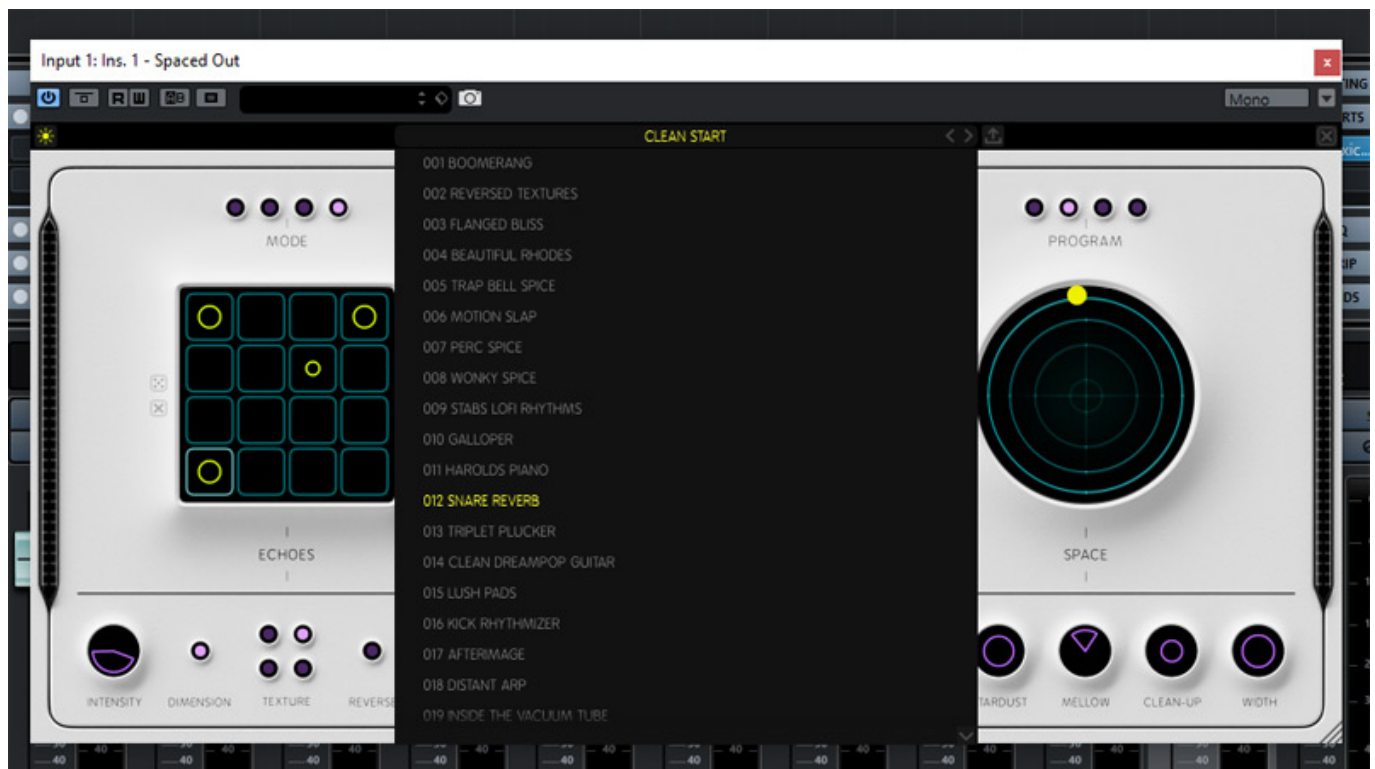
Input 1: Ins. 1 - Spaced Out

R W

Mono

CLEAN START

001 BOOMERANG
002 REVERSED TEXTURES
003 FLANGED BLISS
004 BEAUTIFUL RHODES
005 TRAP BELL SPICE
006 MOTION SLAP
007 PERC SPICE
008 WONKY SPICE
009 STABS LOFI RHYTHMS
010 GALLOPER
011 HAROLDS PIANO
012 SNARE REVERB
013 TRIPLET PLUCKER
014 CLEAN DREAMPOP GUITAR
015 LUSH PADS
016 KICK RHYTHMIZER
017 AFTERIMAGE
018 DISTANT ARP
019 INSIDE THE VACUUM TUBE

MODE

ECHOES

INTENSITY DIMENSION TEXTURE REVERSE

PROGRAM

SPACE

TARDUST MELLOW CLEAN-UP WIDTH